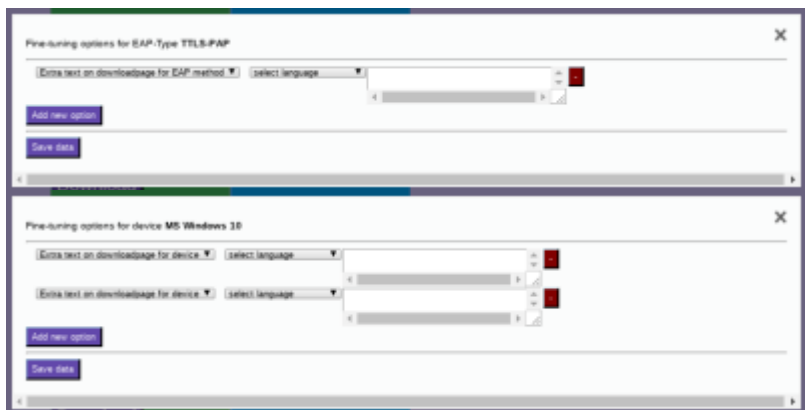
Fine-tuning options for EAP-Type TTLS-PAP

×

Extra text on downloadpage for EAP method ▼ select language ▼

-

Add new option

Save data

Fine-tuning options for device MS Windows 10

×

Extra text on downloadpage for device ▼ select language ▼

-

Extra text on downloadpage for device ▼ select language ▼

-

Add new option

Save data